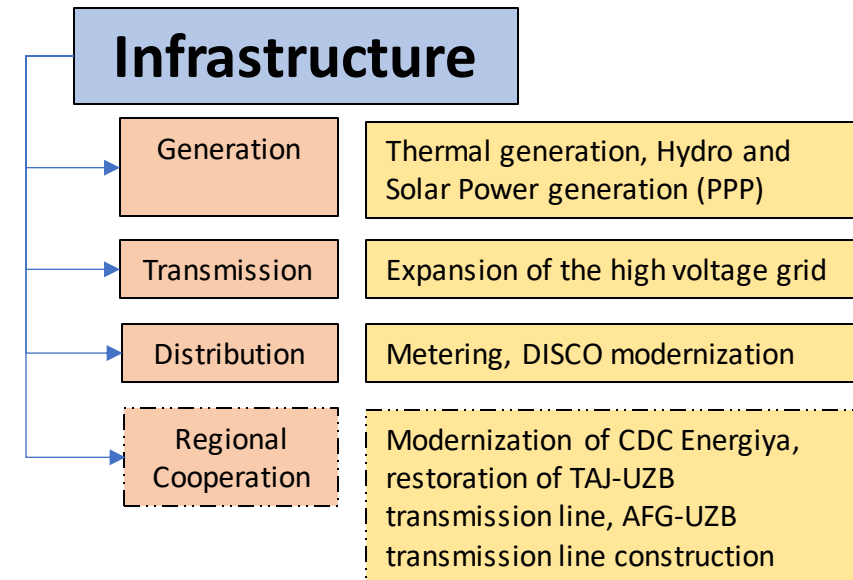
Infrastructure

Generation

Thermal generation, Hydro and Solar Power generation (PPP)

Transmission

Expansion of the high voltage grid

Distribution

Metering, DISCO modernization

Regional Cooperation

Modernization of CDC Energiya, restoration of TAJ-UZB transmission line, AFG-UZB transmission line construction